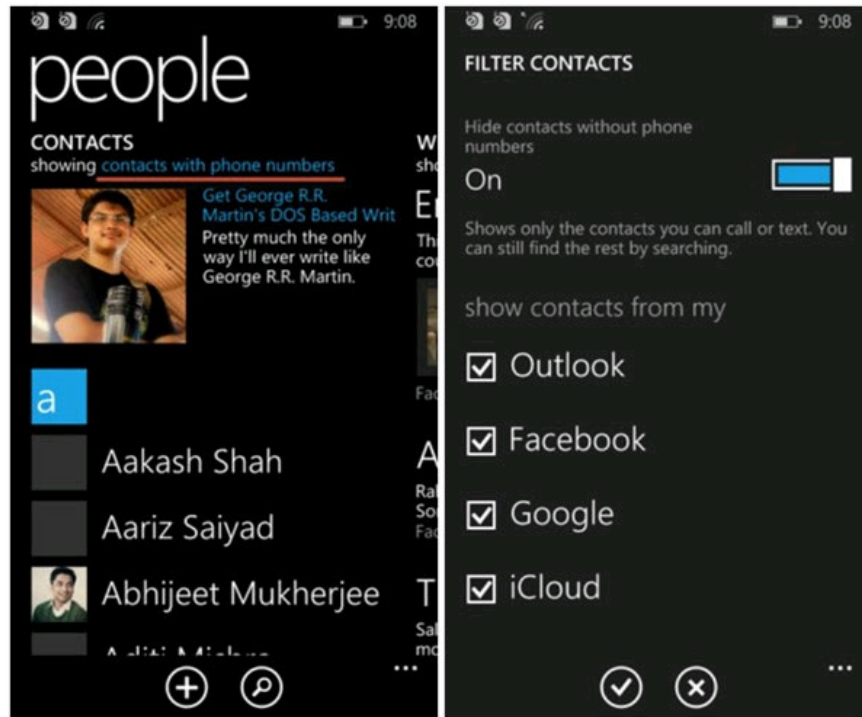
9:08

people

CONTACTS
showing contacts with phone numbers

Get George R.R. Martin's DOS Based Writ
Pretty much the only way I'll ever write like George R.R. Martin.

W
sh
E
Th
co
Fa

a

Aakash Shah

Aariz Saiyad

Abhijeet Mukherjee

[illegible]

A
Ra
So
Fa

T
Sa
mo

...

9:08

FILTER CONTACTS

Hide contacts without phone numbers
On

Shows only the contacts you can call or text. You can still find the rest by searching.

show contacts from my

Outlook

Facebook

Google

iCloud

...